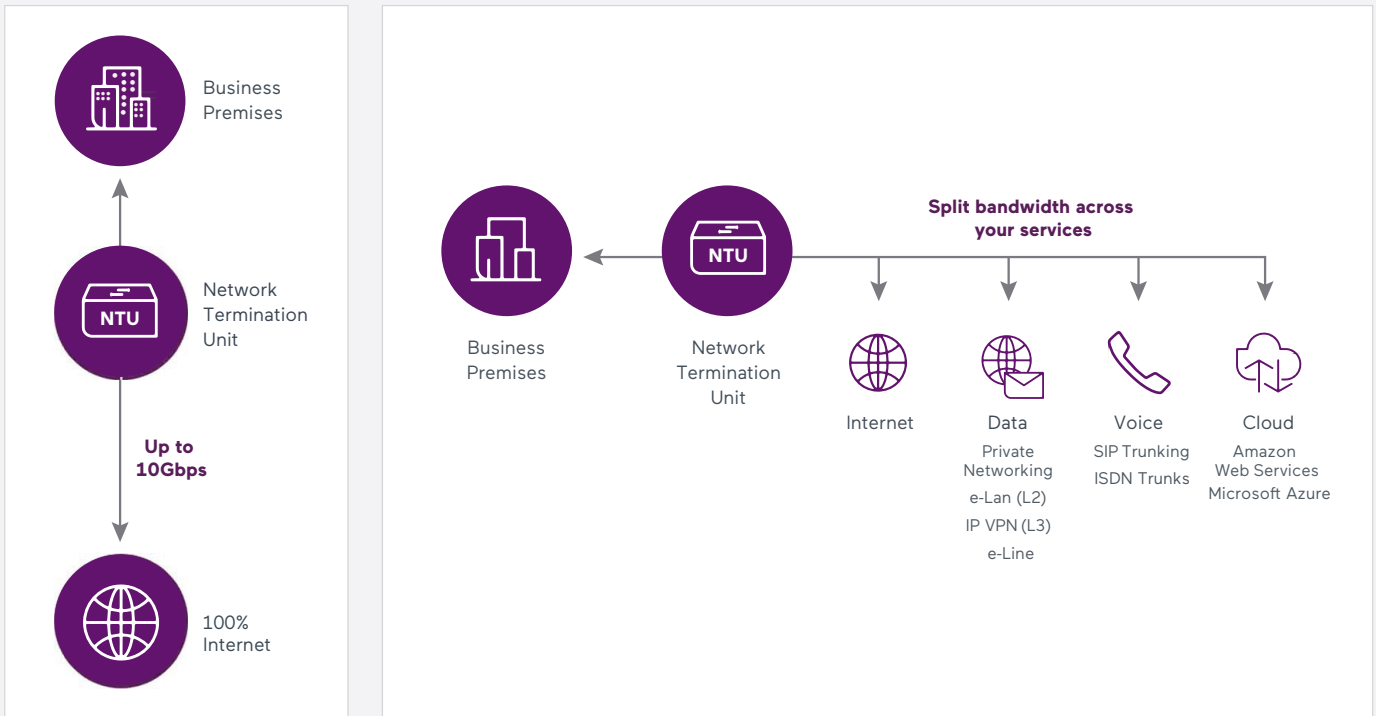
Business Premises

NTU

Network Termination Unit

Up to 10Gbps

100% Internet

Business Premises

NTU

Network Termination Unit

Split bandwidth across your services

Internet

Data
Private Networking
e-Lan (L2)
IP VPN (L3)
e-Line

Voice
SIP Trunking
ISDN Trunks

Cloud
Amazon Web Services
Microsoft Azure